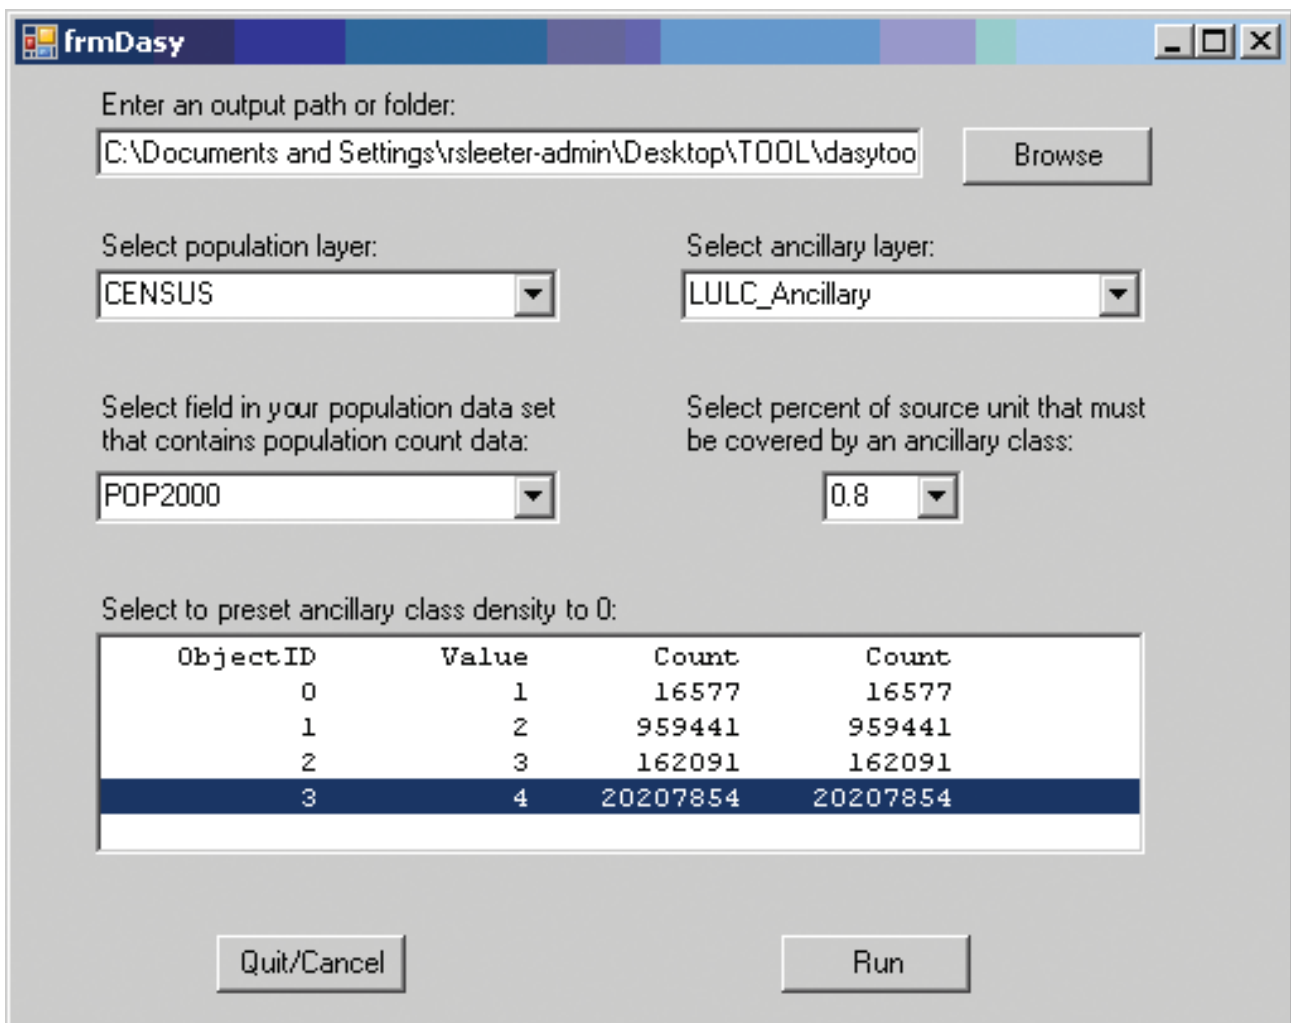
frmDasy

Enter an output path or folder:

C:\Documents and Settings\rsleeter-admin\Desktop\TOOL\dasytoo

Browse

Select population layer:

CENSUS

Select ancillary layer:

LULC_Ancillary

Select field in your population data set that contains population count data:

POP2000

Select percent of source unit that must be covered by an ancillary class:

0.8

Select to preset ancillary class density to 0:

| ObjectID | Value | Count | Count |
|---|---|---|---|
| 0 | 1 | 16577 | 16577 |
| 1 | 2 | 959441 | 959441 |
| 2 | 3 | 162091 | 162091 |
| 3 | 4 | 20207854 | 20207854 |

Quit/Cancel

Run